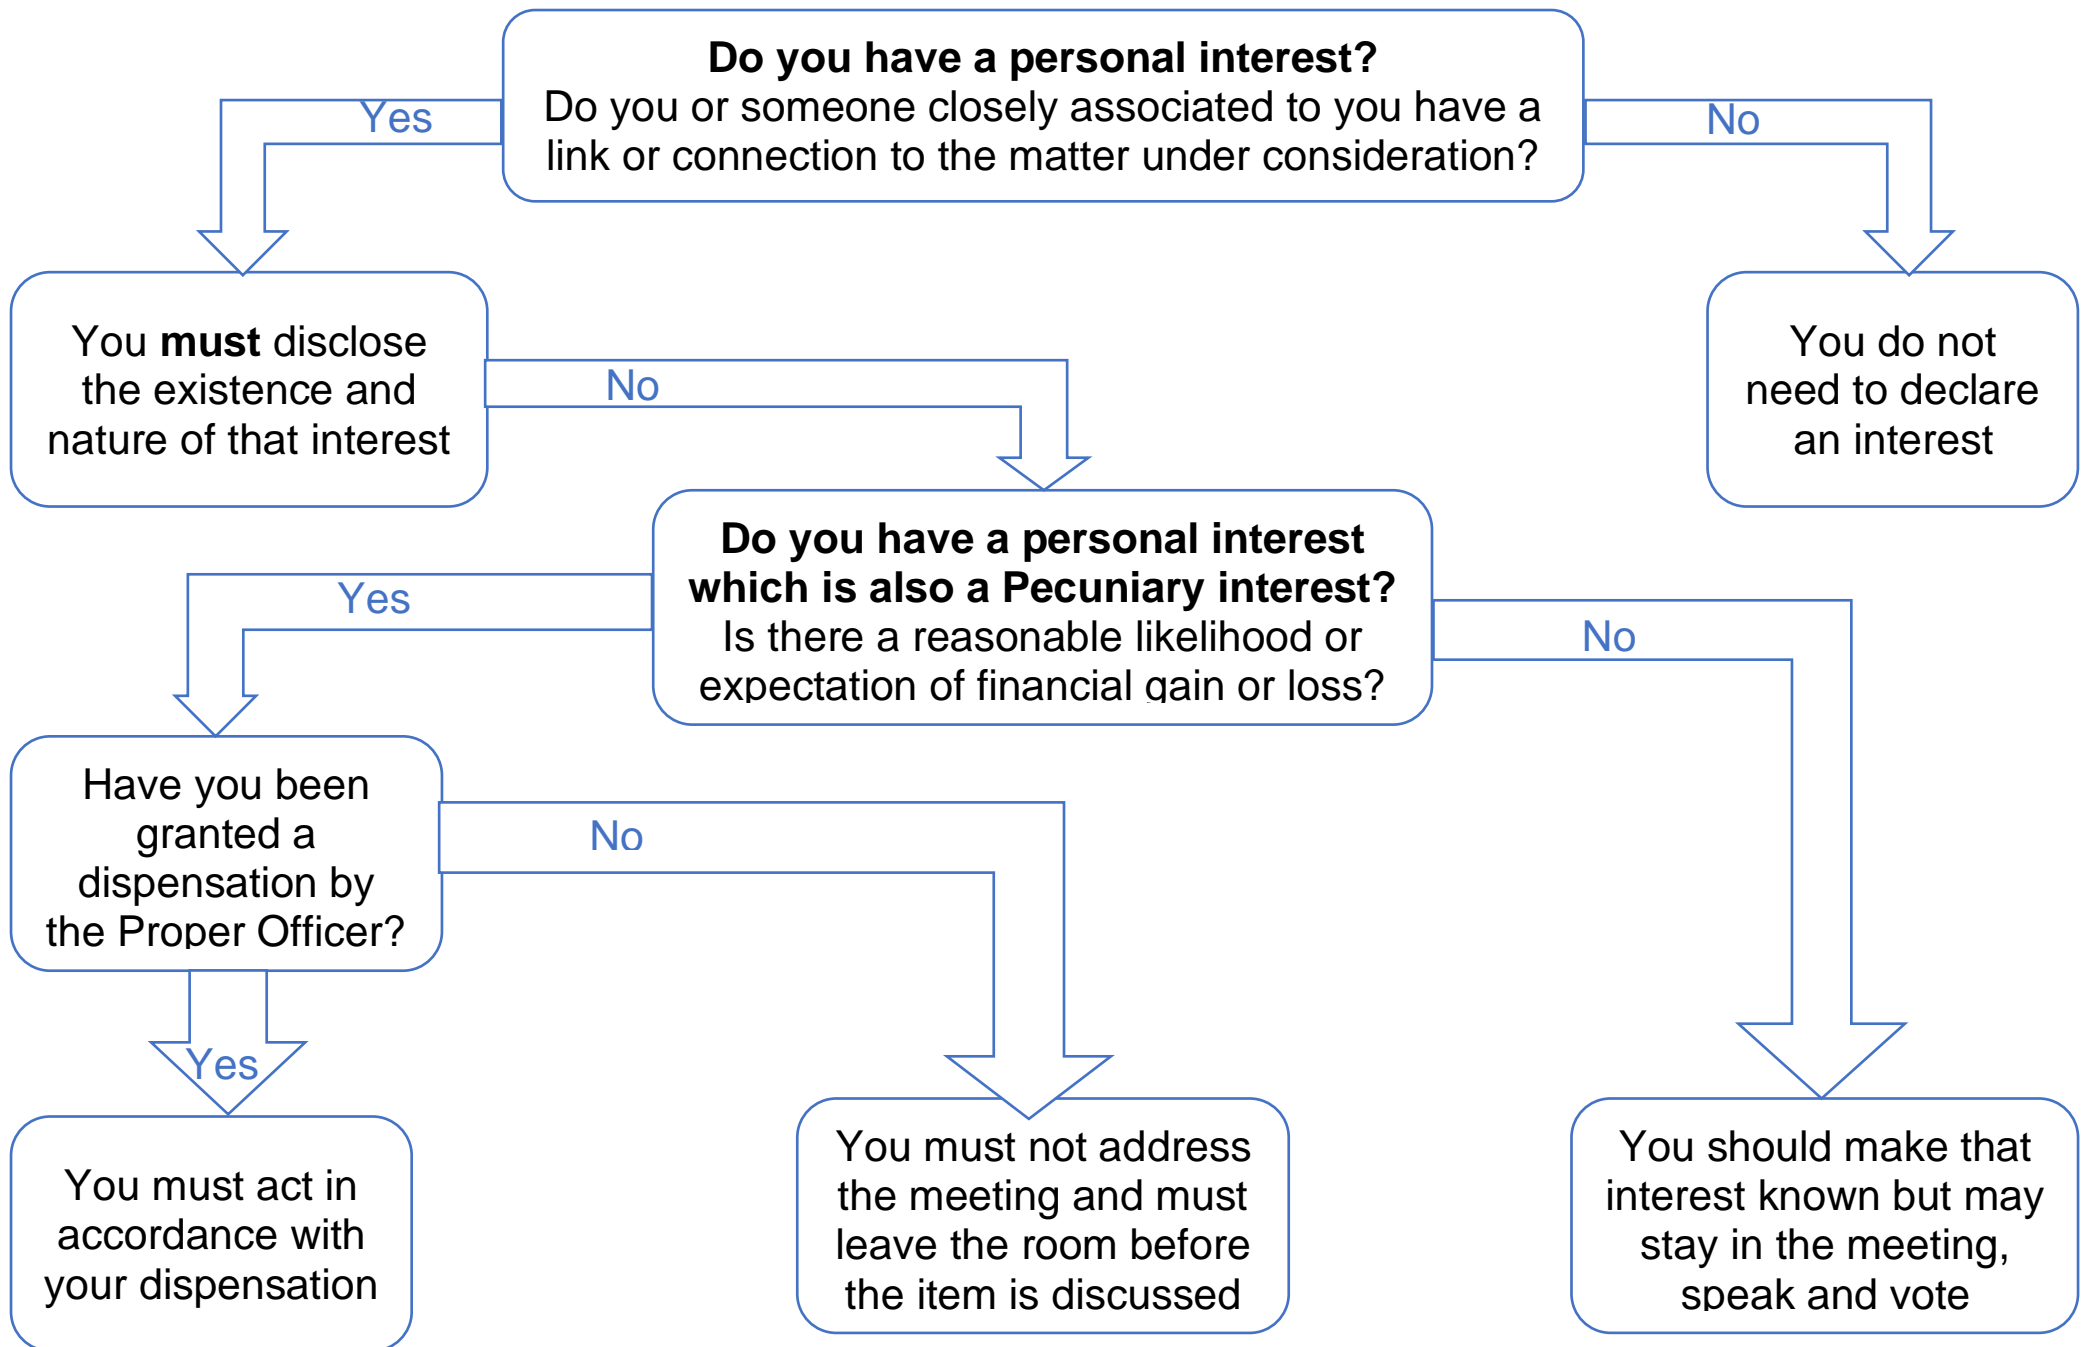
**Do you have a personal interest?**
Do you or someone closely associated to you have a link or connection to the matter under consideration?

Yes

No

You **must** disclose the existence and nature of that interest

You do not need to declare an interest

No

**Do you have a personal interest which is also a Pecuniary interest?**
Is there a reasonable likelihood or expectation of financial gain or loss?

Yes

No

Have you been granted a dispensation by the Proper Officer?

No

Yes

You must act in accordance with your dispensation

You must not address the meeting and must leave the room before the item is discussed

You should make that interest known but may stay in the meeting, speak and vote